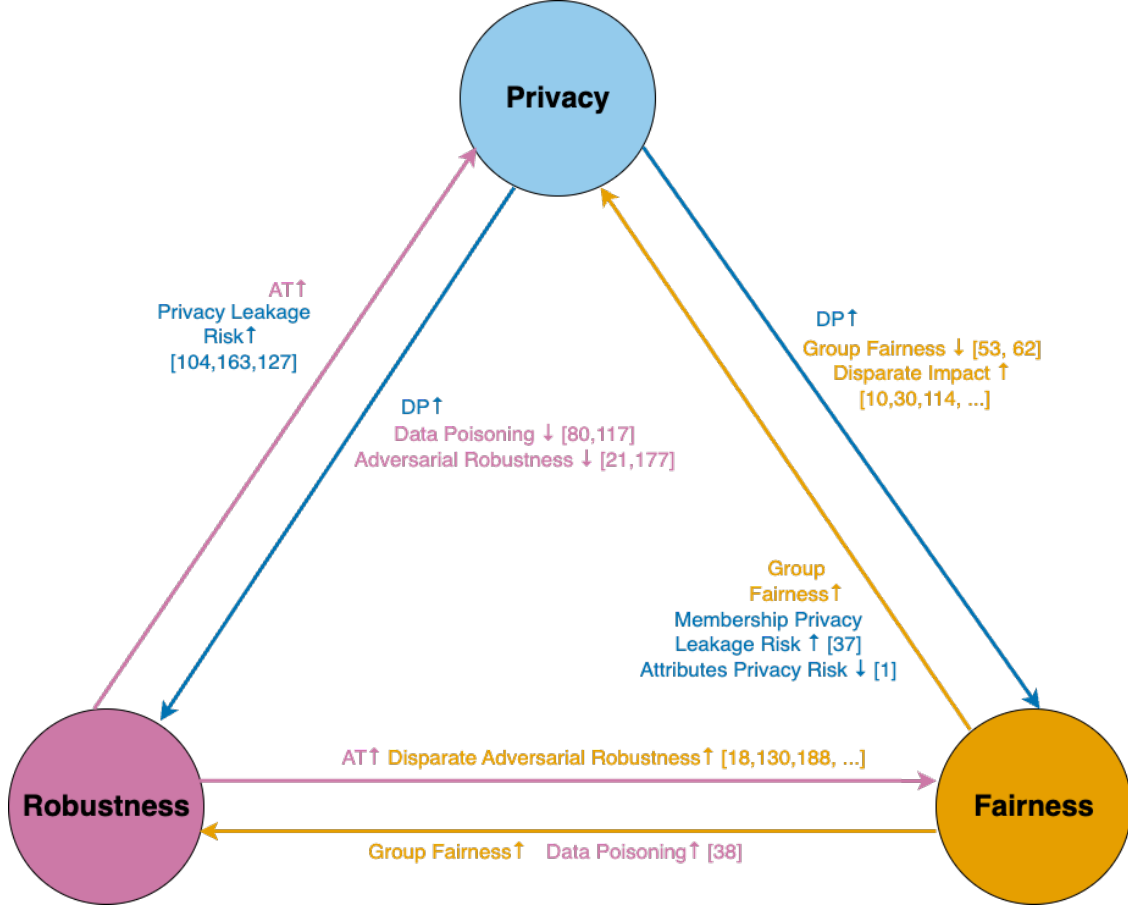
Privacy

AT↑
Privacy Leakage Risk↑
[104,163,127]

DP↑
Data Poisoning ↓ [80,117]
Adversarial Robustness ↓ [21,177]

DP↑
Group Fairness ↓ [53, 62]
Disparate Impact ↑
[10,30,114, ...]

Group Fairness↑
Membership Privacy Leakage Risk ↑ [37]
Attributes Privacy Risk ↓ [1]

Robustness

AT↑ Disparate Adversarial Robustness↑ [18,130,188, ...]

Fairness

Group Fairness↑ Data Poisoning↑ [38]